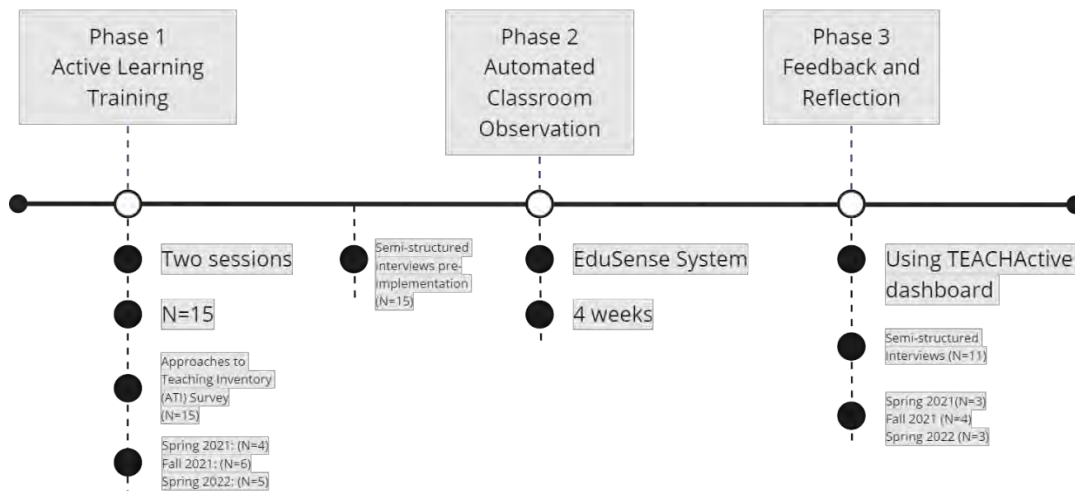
Phase 1
Active Learning
Training

Two sessions

N=15

Approaches to Teaching Inventory (ATI) Survey (N=15)

Spring 2021: (N=4)
Fall 2021: (N=6)
Spring 2022: (N=5)

Semi-structured interviews pre-implementation (N=15)

Phase 2
Automated
Classroom
Observation

EduSense System

4 weeks

Phase 3
Feedback and
Reflection

Using TEACHActive dashboard

Semi-structured Interviews (N=11)

Spring 2021(N=3)
Fall 2021 (N=4)
Spring 2022 (N=3)